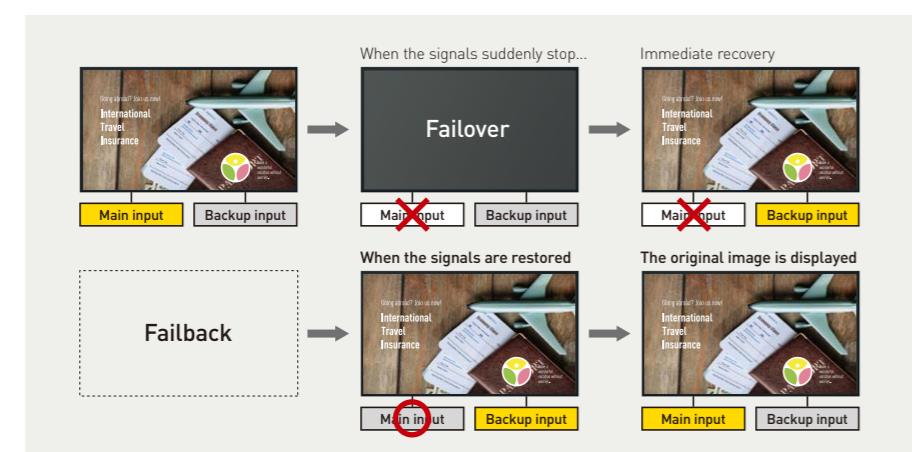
When the signals suddenly stop...

Immediate recovery

Going abroad? Join us now!
International
Travel
Insurance

Main input
Backup input

Failover

Main input
Backup input

Going abroad? Join us now!
International
Travel
Insurance

Main input
Backup input

Failback

When the signals are restored

Going abroad? Join us now!
International
Travel
Insurance

Main input
Backup input

The original image is displayed

Going abroad? Join us now!
International
Travel
Insurance

Main input
Backup input